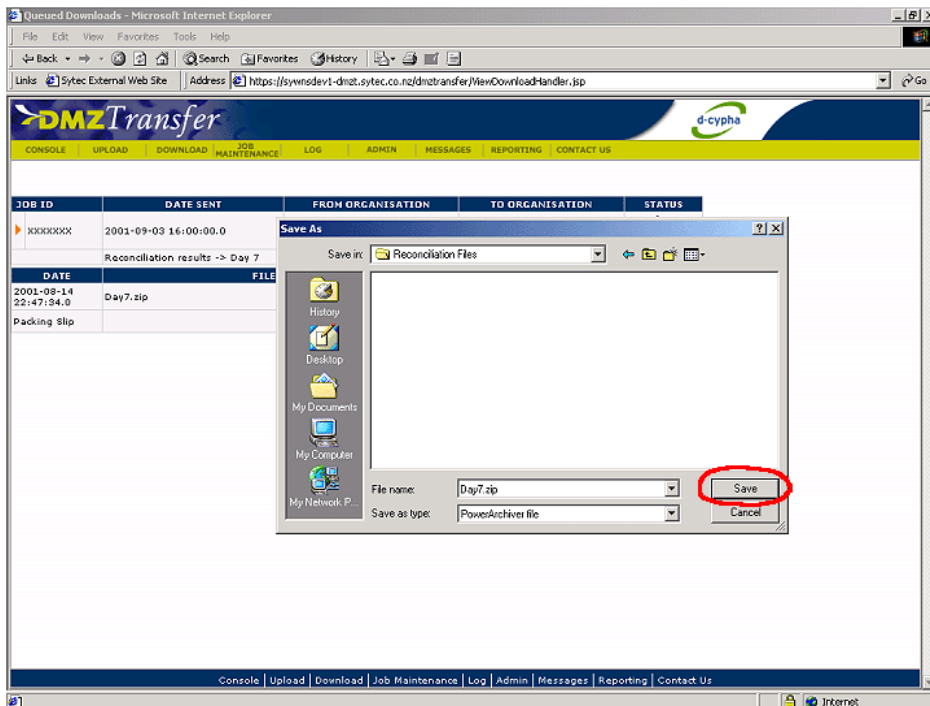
Queued Downloads - Microsoft Internet Explorer

File Edit View Favorites Tools Help

Back Search Favorites History

Links Sytec External Web Site Address https://sywnsdev1-dmzt.sytec.co.nz/dmztransfer/ViewDownloadHandler.jsp Go

DMZTransfer

d-cypha

CONSOLE | UPLOAD | DOWNLOAD | JOB MAINTENANCE | LOG | ADMIN | MESSAGES | REPORTING | CONTACT US

| JOB ID | DATE SENT | FROM ORGANISATION | TO ORGANISATION | STATUS |
|---|---|---|---|---|
| XXXXXXX | 2001-09-03 16:00:00.0 | | | |
| | Reconciliation results -> Day 7 | | | |

| DATE | FILE |
|---|---|
| 2001-08-14 22:47:34.0 | Day7.zip |
| Packing Slip | |

Save As

Save in: Reconciliation Files

History

Desktop

My Documents

My Computer

My Network P...

File name: Day7.zip

Save as type: PowerArchiver file

Save

Cancel

Console | Upload | Download | Job Maintenance | Log | Admin | Messages | Reporting | Contact Us

Internet